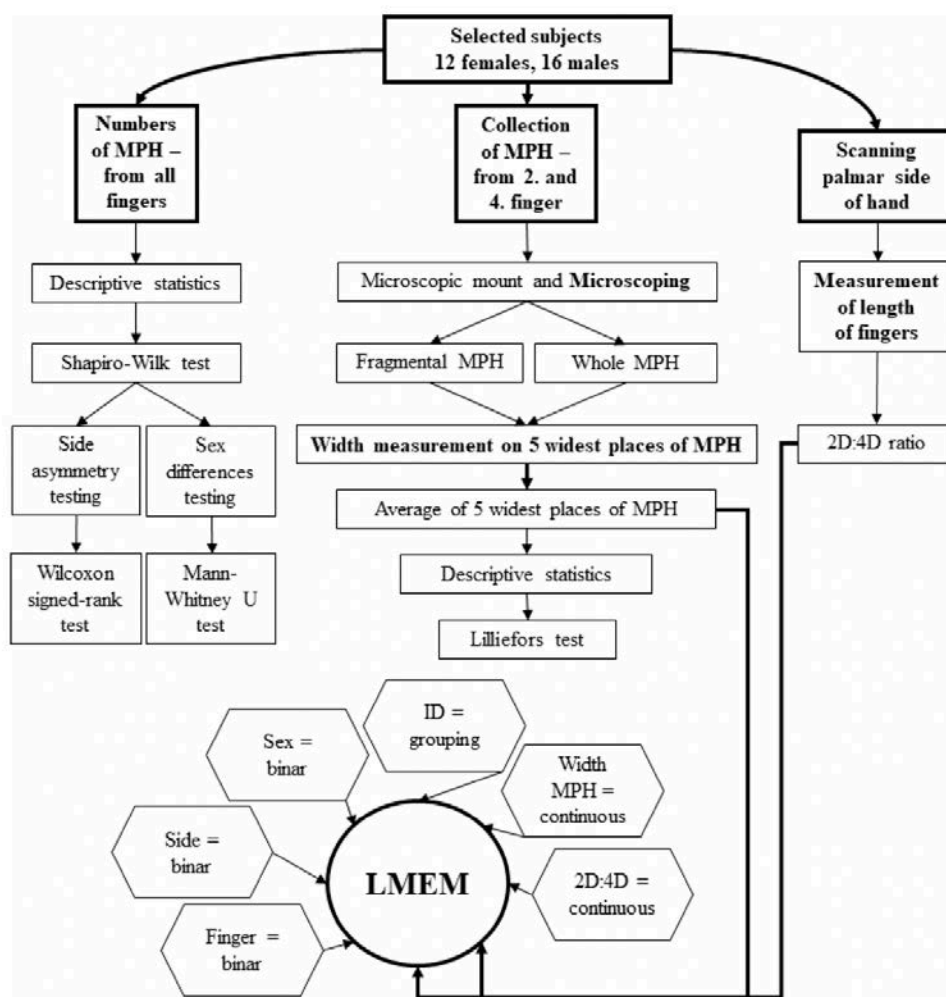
Selected subjects
12 females, 16 males

Numbers of MPH – from all fingers

Descriptive statistics

Shapiro-Wilk test

Side asymmetry testing

Wilcoxon signed-rank test

Sex differences testing

Mann-Whitney U test

Collection of MPH – from 2. and 4. finger

Microscopic mount and Microscoping

Fragmental MPH

Whole MPH

Width measurement on 5 widest places of MPH

Average of 5 widest places of MPH

Descriptive statistics

Lilliefors test

Scanning palmar side of hand

Measurement of length of fingers

2D:4D ratio

Sex = binar

ID = grouping

Width MPH = continuous

Side = binar

LMEM

2D:4D = continuous

Finger = binar